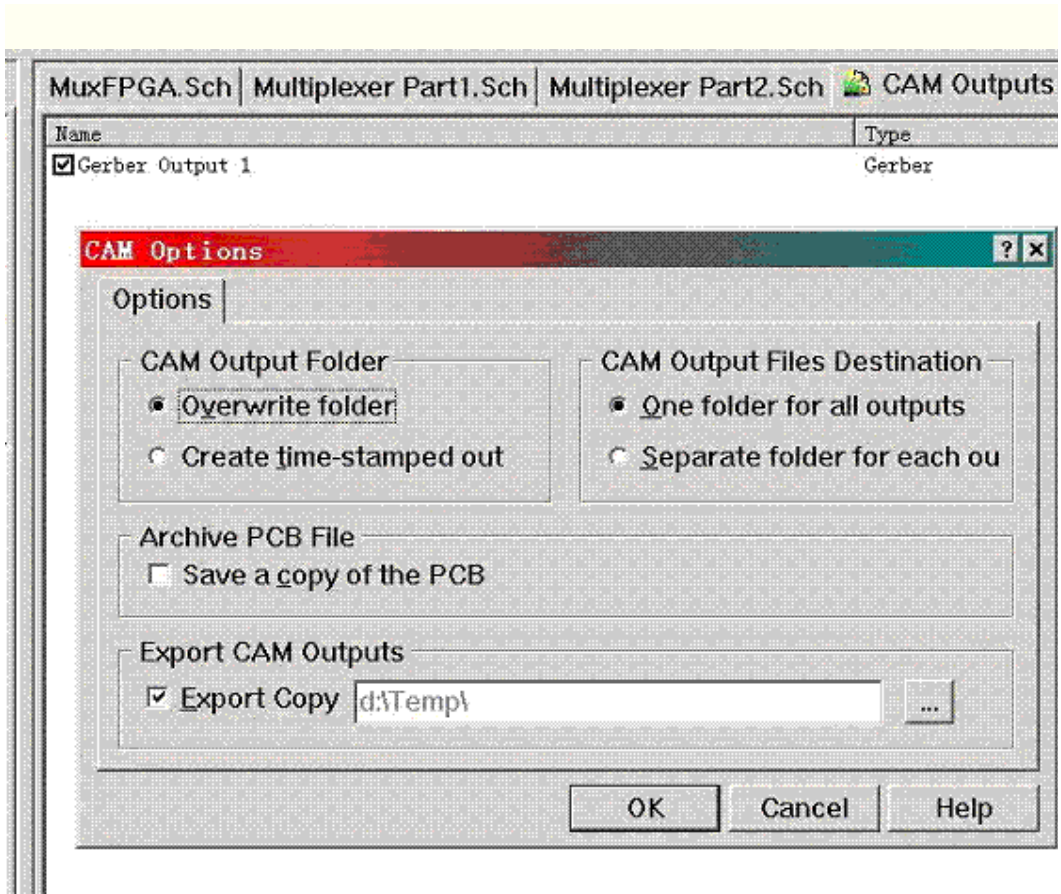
MuxFPGA.Sch | Multiplexer Part1.Sch | Multiplexer Part2.Sch | CAM Outputs

| Name | Type |
|---|---|
| Gerber Output 1 | Gerber |

CAM Options

? ×

Options

CAM Output Folder
Overwrite folder
Create time-stamped out

CAM Output Files Destination
One folder for all outputs
Separate folder for each ou

Archive PCB File
Save a copy of the PCB

Export CAM Outputs
Export Copy d:\Temp\ ...

OK Cancel Help